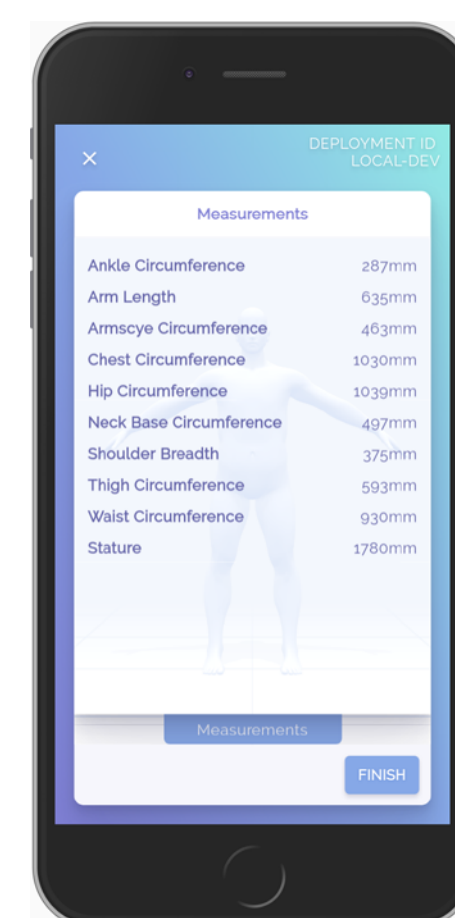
×

DEPLOYMENT ID
LOCAL-DEV

Measurements

| | |
|---|---|
| Ankle Circumference | 287mm |
| Arm Length | 635mm |
| Armscye Circumference | 463mm |
| Chest Circumference | 1030mm |
| Hip Circumference | 1039mm |
| Neck Base Circumference | 497mm |
| Shoulder Breadth | 375mm |
| Thigh Circumference | 593mm |
| Waist Circumference | 930mm |
| Stature | 1780mm |

Measurements

FINISH